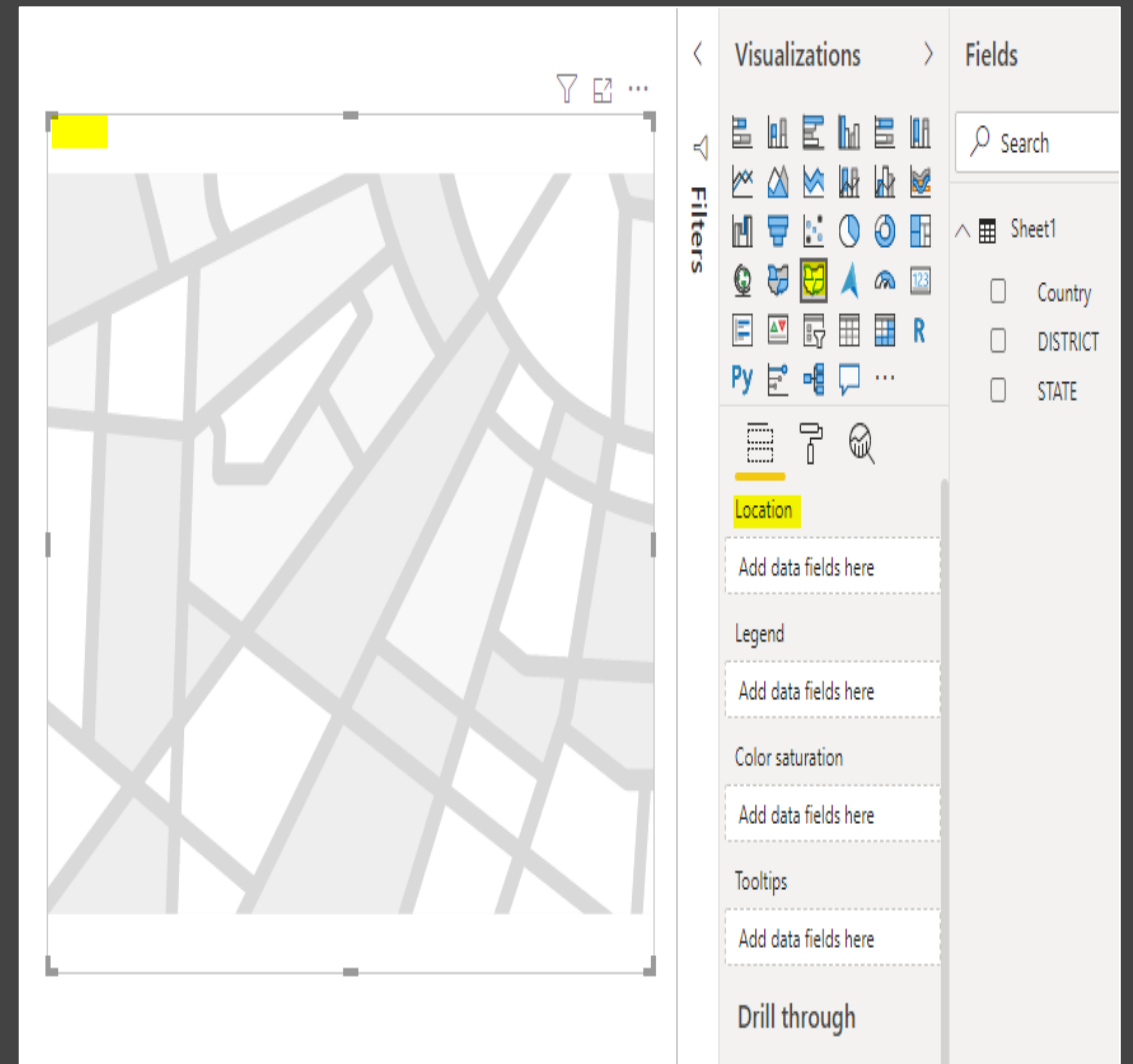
Filters

Visualizations

R
Py ...

Location
Add data fields here
Legend
Add data fields here
Color saturation
Add data fields here
Tooltips
Add data fields here
Drill through

Fields
Search
Sheet1
Country
DISTRICT
STATE